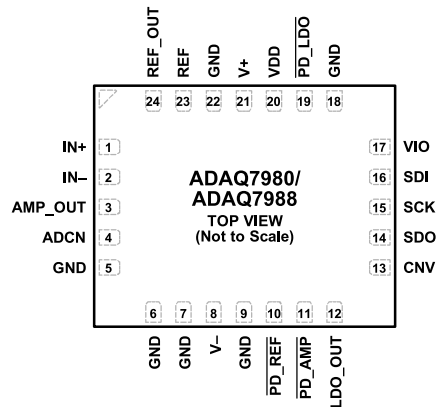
REF_OUT 24
REF 23
GND 22
V+ 21
VDD 20
$\overline{PD\_LDO}$ 19
GND 18

IN+ 1
IN– 2
AMP_OUT 3
ADCN 4
GND 5

ADAQ7980/
ADAQ7988
TOP VIEW
(Not to Scale)

17 VIO
16 SDI
15 SCK
14 SDO
13 CNV

6 GND
7 GND
8 V–
9 GND
10 $\overline{PD\_REF}$
11 $\overline{PD\_AMP}$
12 LDO_OUT